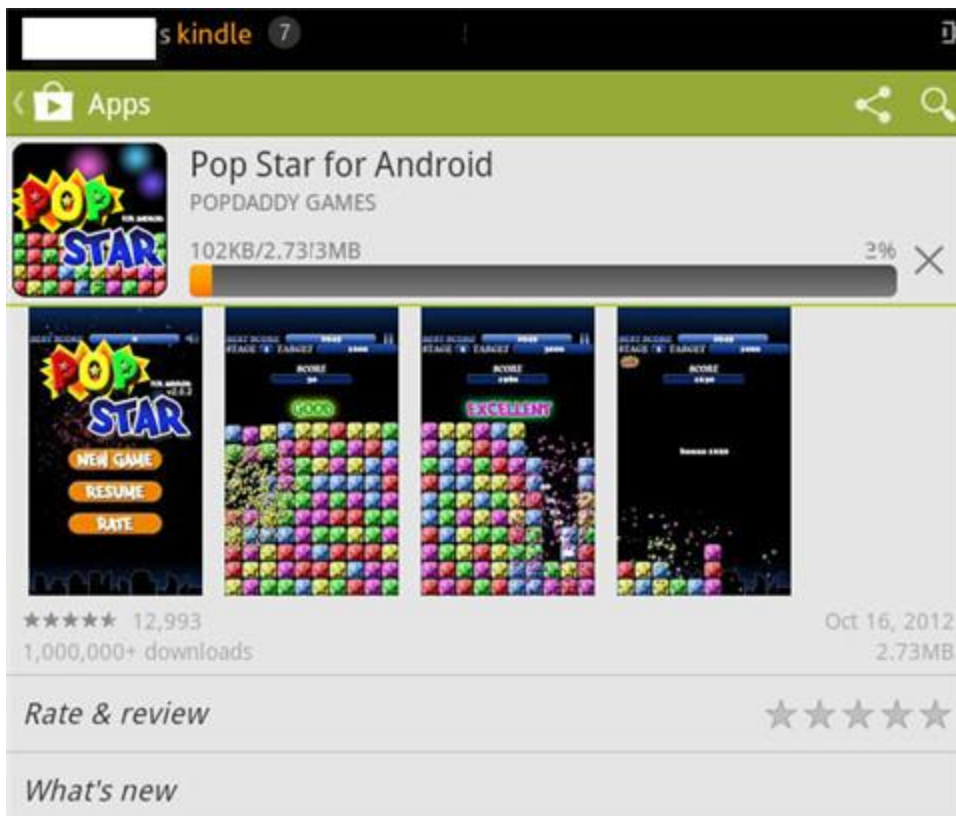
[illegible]s kindle 7

Apps

Pop Star for Android
POPDADDY GAMES
102KB/2.73!3MB
3%

POP STAR FOR ANDROID
NEW GAME
RESUME
RATE

BEST SCORE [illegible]
STAGE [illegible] TARGET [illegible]
SCORE
GOOD

BEST SCORE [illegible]
STAGE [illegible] TARGET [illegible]
SCORE
EXCELLENT

BEST SCORE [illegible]
STAGE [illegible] TARGET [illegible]
SCORE
Bonus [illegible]

★★★★★ 12,993
1,000,000+ downloads
Oct 16, 2012
2.73MB

Rate & review

What's new